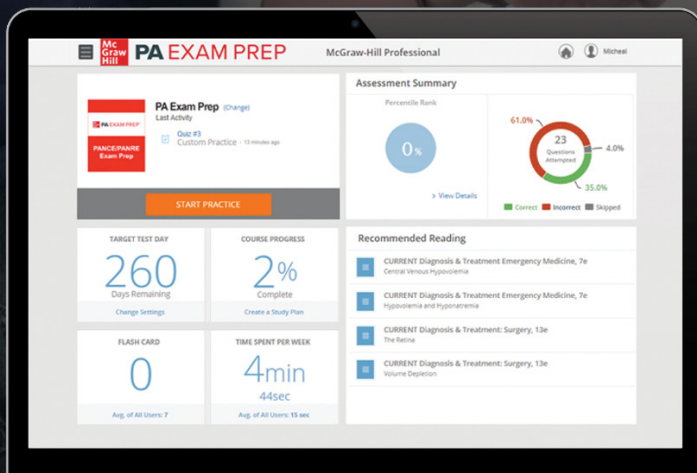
Mc Graw Hill PA EXAM PREP McGraw-Hill Professional Micheel

Mc Graw Hill
PANCE/PANRE Exam Prep

PA Exam Prep (Change)
Last Activity

Quiz #3
Custom Practice - 13 minutes ago

START PRACTICE

Assessment Summary

Percentile Rank

0%

> View Details

61.0%
23
Questions Attempted
4.0%
35.0%

Correct Incorrect Skipped

TARGET TEST DAY
260
Days Remaining
Change Settings

COURSE PROGRESS
2%
Complete
Create a Study Plan

FLASH CARD
0
Avg. of All Users: 7

TIME SPENT PER WEEK
4min
44sec
Avg. of All Users: 15 sec

Recommended Reading

CURRENT Diagnosis & Treatment Emergency Medicine, 7e
Central Venous Hypovolemia

CURRENT Diagnosis & Treatment Emergency Medicine, 7e
Hypovolemia and Hyponatremia

CURRENT Diagnosis & Treatment: Surgery, 13e
The Retina

CURRENT Diagnosis & Treatment: Surgery, 13e
Volume Depletion